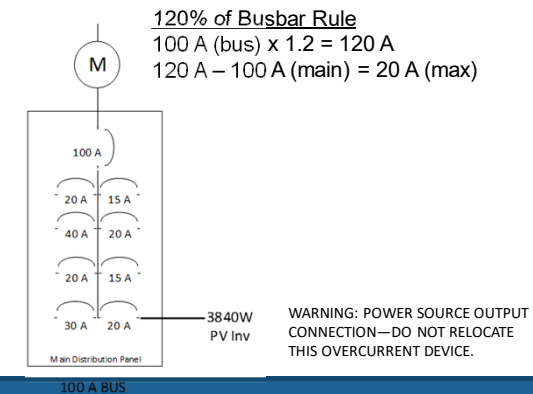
120% of Busbar Rule
100 A (bus) x 1.2 = 120 A
120 A – 100 A (main) = 20 A (max)

M

100 A

20 A 15 A

40 A 20 A

20 A 15 A

30 A 20 A

3840W
PV Inv

WARNING: POWER SOURCE OUTPUT CONNECTION—DO NOT RELOCATE THIS OVERCURRENT DEVICE.

Main Distribution Panel

100 A BUS